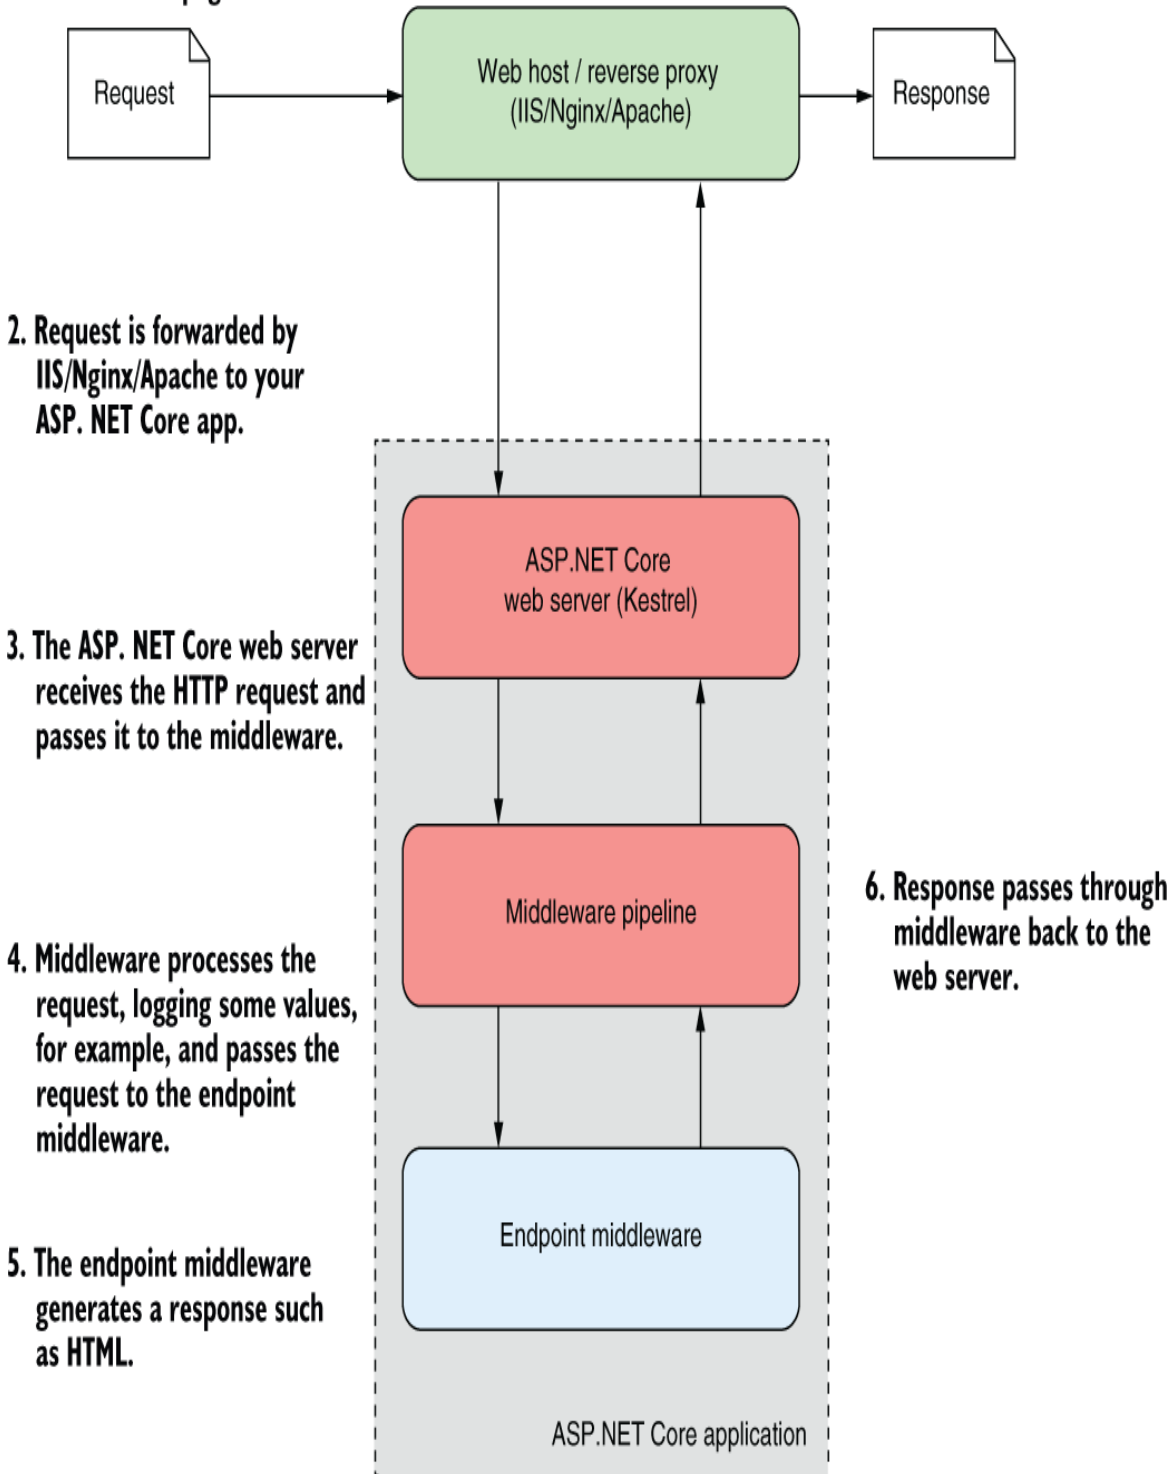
Request

Web host / reverse proxy (IIS/Nginx/Apache)

Response

2. Request is forwarded by IIS/Nginx/Apache to your ASP. NET Core app.

ASP.NET Core web server (Kestrel)

3. The ASP. NET Core web server receives the HTTP request and passes it to the middleware.

Middleware pipeline

6. Response passes through middleware back to the web server.

4. Middleware processes the request, logging some values, for example, and passes the request to the endpoint middleware.

Endpoint middleware

5. The endpoint middleware generates a response such as HTML.

ASP.NET Core application